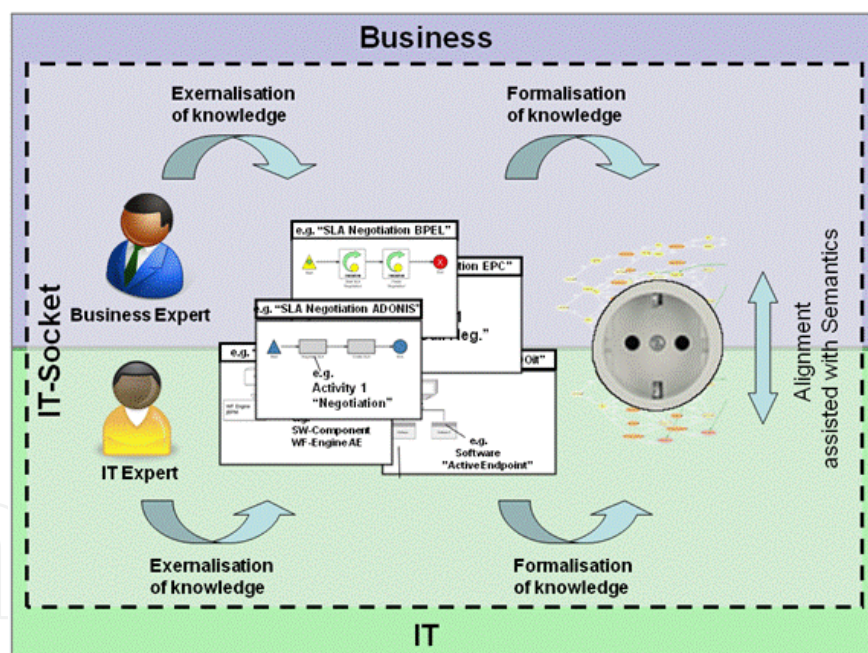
Business

Exernalisation of knowledge

Formalisation of knowledge

IT-Socket

Business Expert

IT Expert

e.g. "SLA Negotiation BPEL"

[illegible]ation EPC"

e.g. "SLA Negotiation ADONIS"

e.g. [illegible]

e.g. Activity 1 "Negotiation"

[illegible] Neg."

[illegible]Oit"

e.g. SW-Component WF-Engine AE

e.g. Software "ActiveEndpoint"

Alignment assisted with Semantics

Exernalisation of knowledge

Formalisation of knowledge

IT